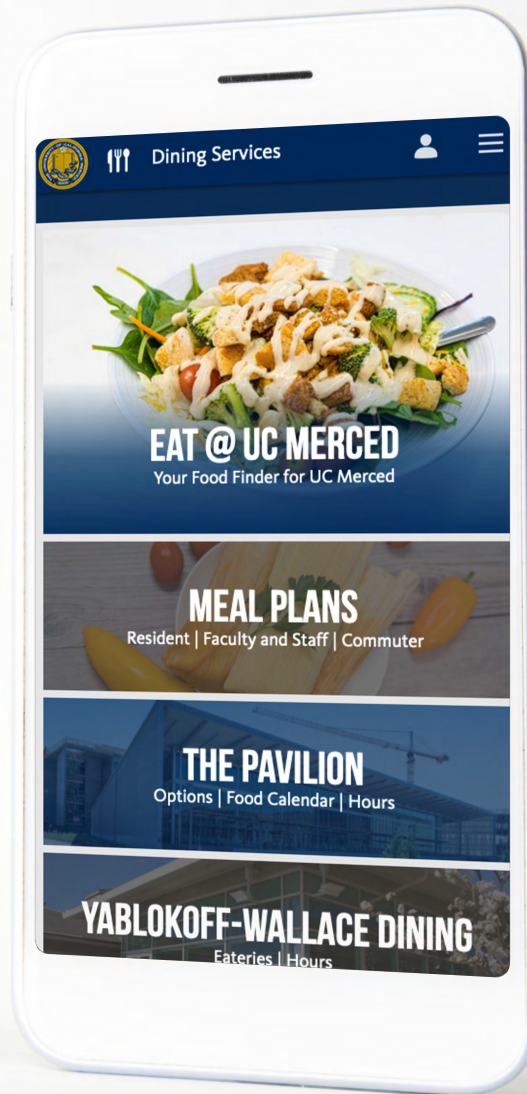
Dining Services

EAT @ UC MERCED
Your Food Finder for UC Merced

MEAL PLANS
Resident | Faculty and Staff | Commuter

THE PAVILION
Options | Food Calendar | Hours

YABLOKOFF-WALLACE DINING
Eateries | Hours